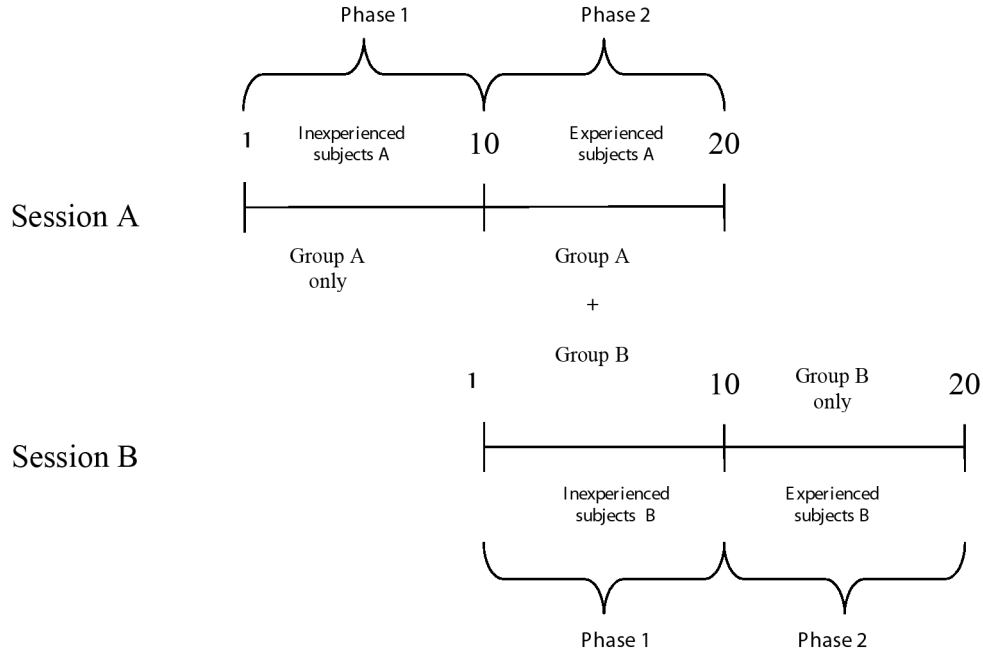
Phase 1

Phase 2

1

Inexperienced subjects A

10

Experienced subjects A

20

Session A

Group A only

Group A

+

Group B

1

10

Group B only

20

Session B

Inexperienced subjects B

Experienced subjects B

Phase 1

Phase 2